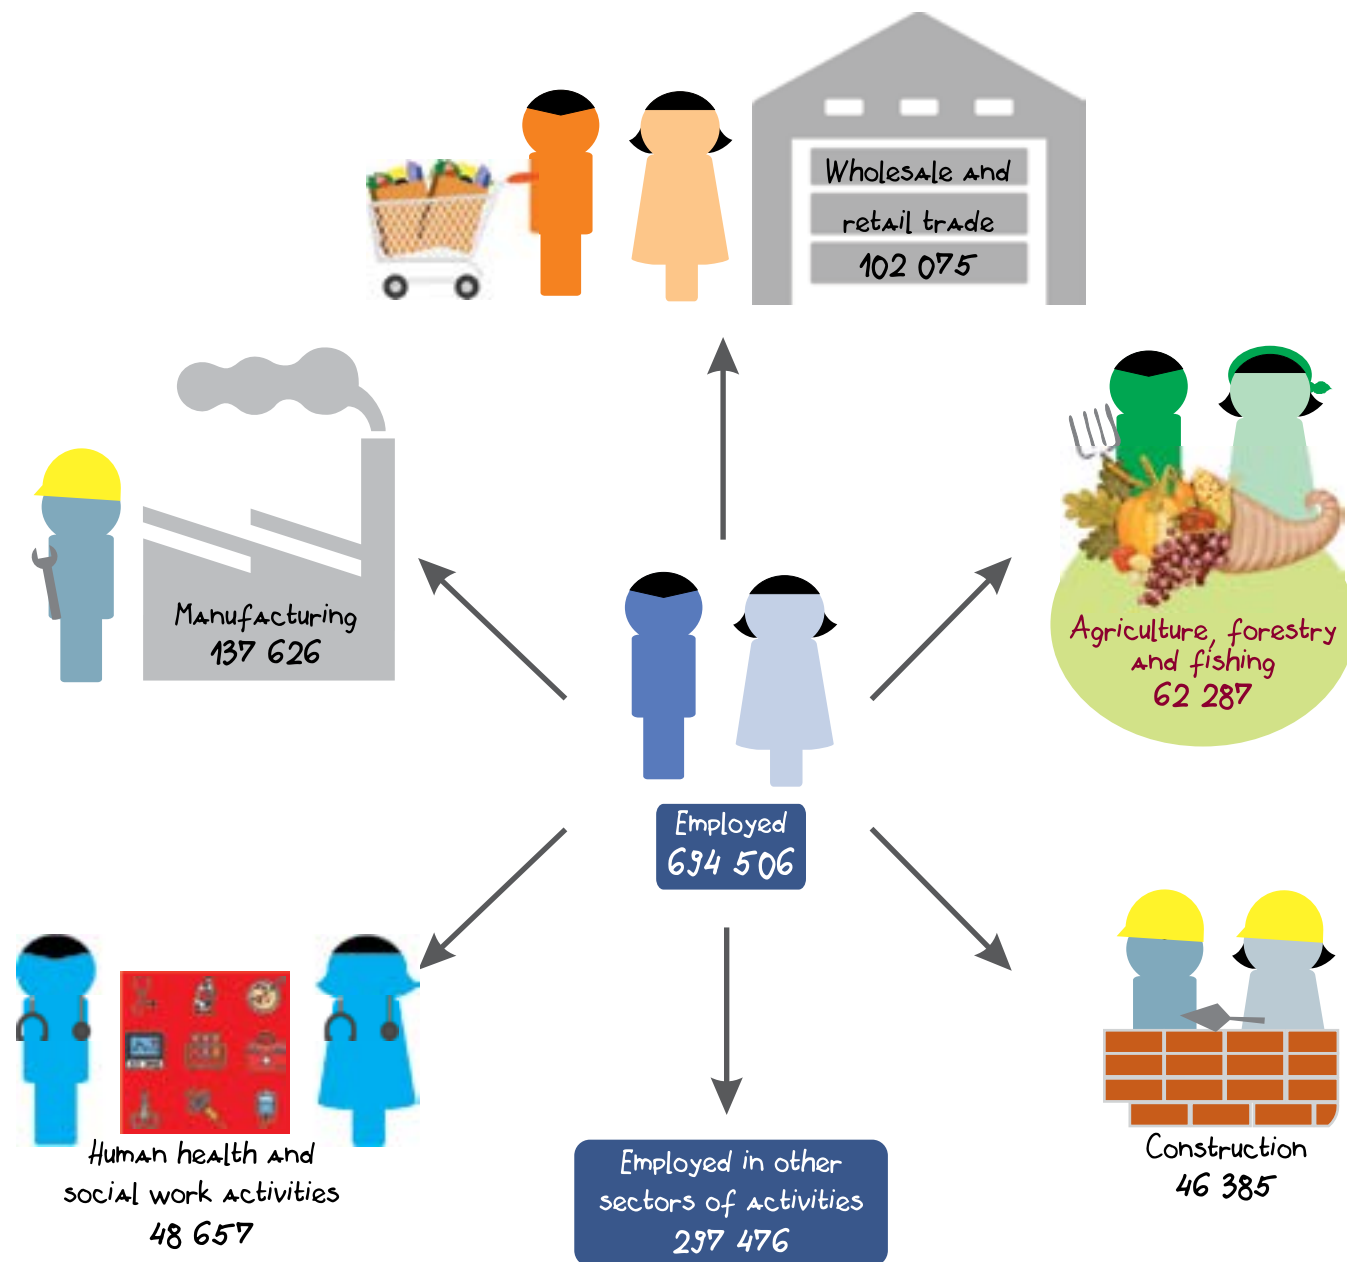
Wholesale and retail trade
102 075

Manufacturing
137 626

Agriculture, forestry and fishing
62 287

Employed
694 506

Human health and social work activities
48 657

Employed in other sectors of activities
297 476

Construction
46 385